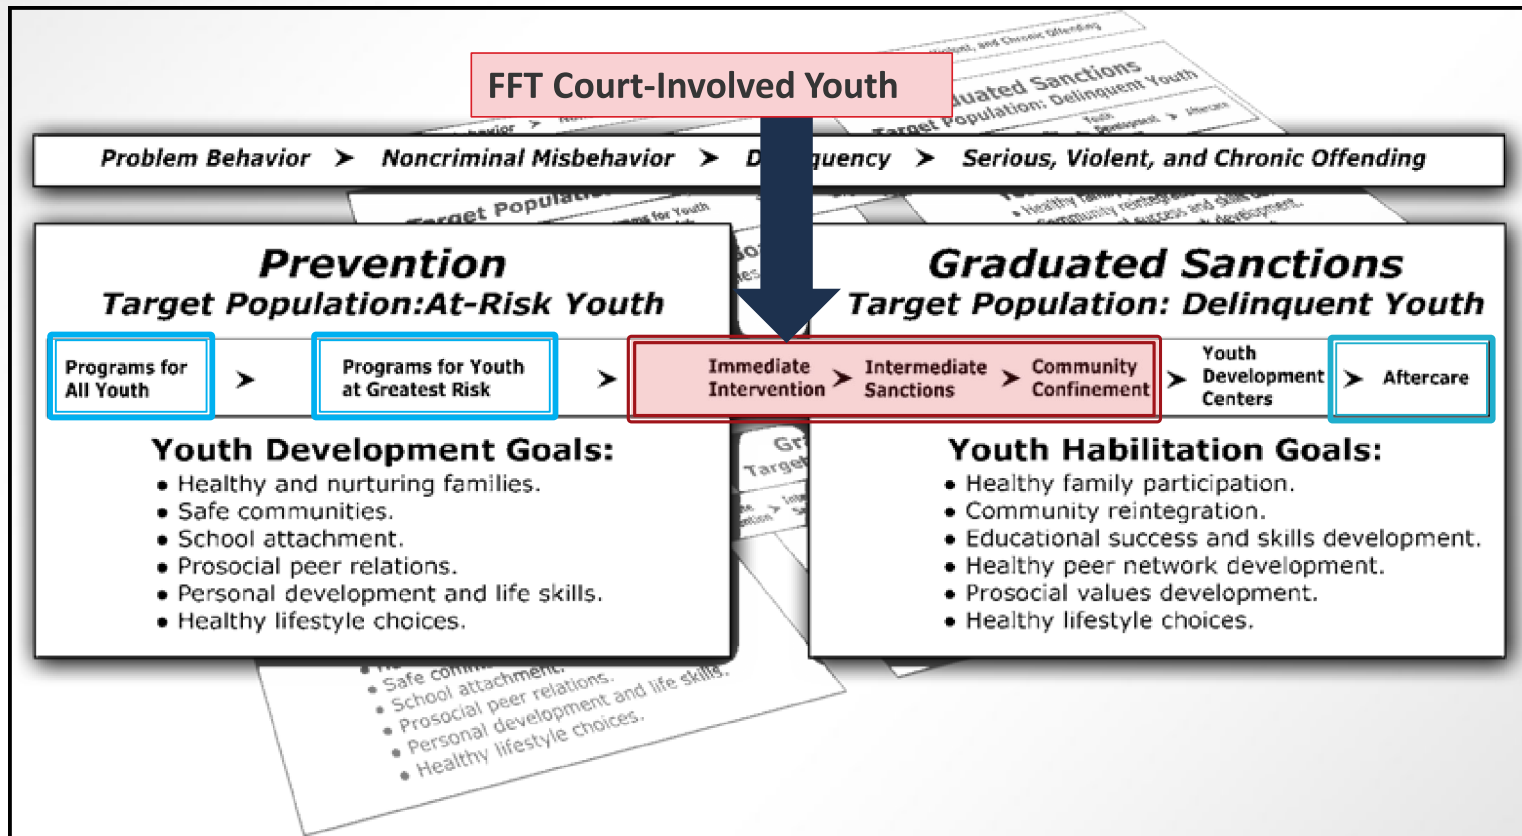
FFT Court-Involved Youth

Problem Behavior ➤ Noncriminal Misbehavior ➤ D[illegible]quency ➤ Serious, Violent, and Chronic Offending

Prevention
Target Population:At-Risk Youth

Programs for All Youth ➤ Programs for Youth at Greatest Risk ➤

Youth Development Goals:
• Healthy and nurturing families.
• Safe communities.
• School attachment.
• Prosocial peer relations.
• Personal development and life skills.
• Healthy lifestyle choices.

Graduated Sanctions
Target Population: Delinquent Youth

Immediate Intervention ➤ Intermediate Sanctions ➤ Community Confinement ➤ Youth Development Centers ➤ Aftercare

Youth Habilitation Goals:
• Healthy family participation.
• Community reintegration.
• Educational success and skills development.
• Healthy peer network development.
• Prosocial values development.
• Healthy lifestyle choices.

• Safe comm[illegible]
• School attachment.
• Prosocial peer relations.
• Personal development and life skills.
• Healthy lifestyle choices.